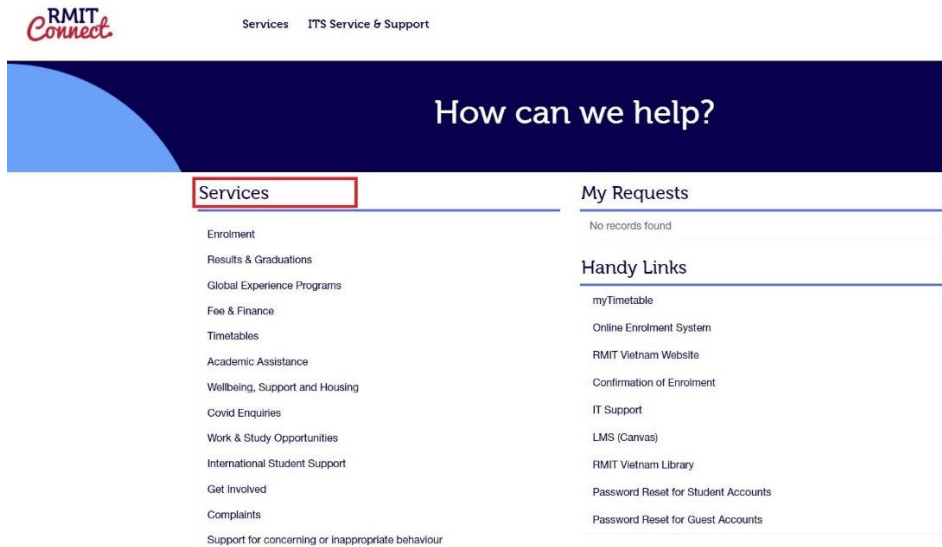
RMIT Connect.

Services ITS Service & Support

How can we help?

Services

Enrolment

Results & Graduations

Global Experience Programs

Fee & Finance

Timetables

Academic Assistance

Wellbeing, Support and Housing

Covid Enquiries

Work & Study Opportunities

International Student Support

Get Involved

Complaints

Support for concerning or inappropriate behaviour

My Requests

No records found

Handy Links

myTimetable

Online Enrolment System

RMIT Vietnam Website

Confirmation of Enrolment

IT Support

LMS (Canvas)

RMIT Vietnam Library

Password Reset for Student Accounts

Password Reset for Guest Accounts